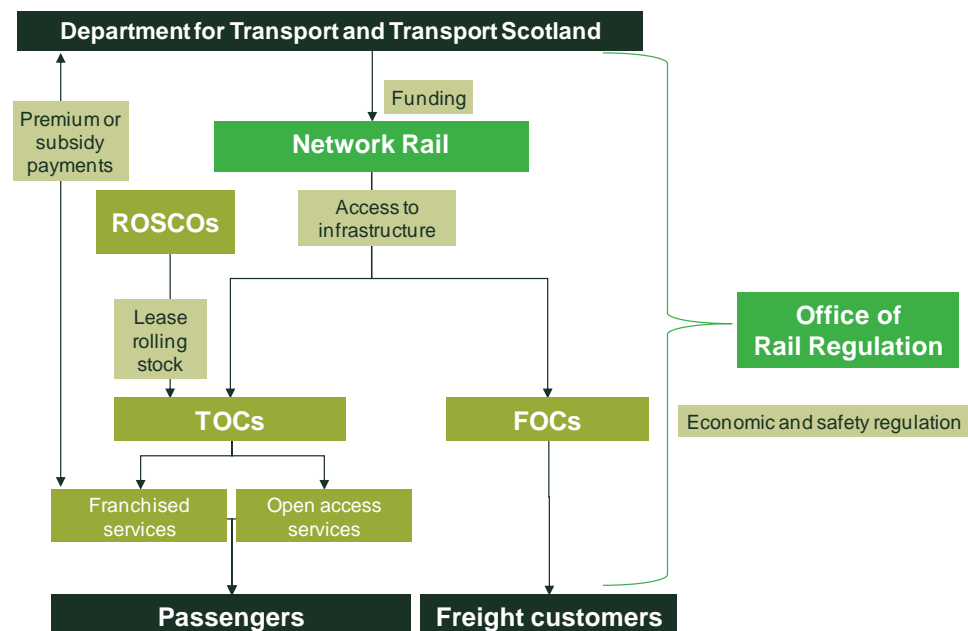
Department for Transport and Transport Scotland

Funding

Premium or subsidy payments

Network Rail

ROSCOs

Access to infrastructure

Office of Rail Regulation

Lease rolling stock

TOCs

FOCs

Economic and safety regulation

Franchised services

Open access services

Passengers

Freight customers